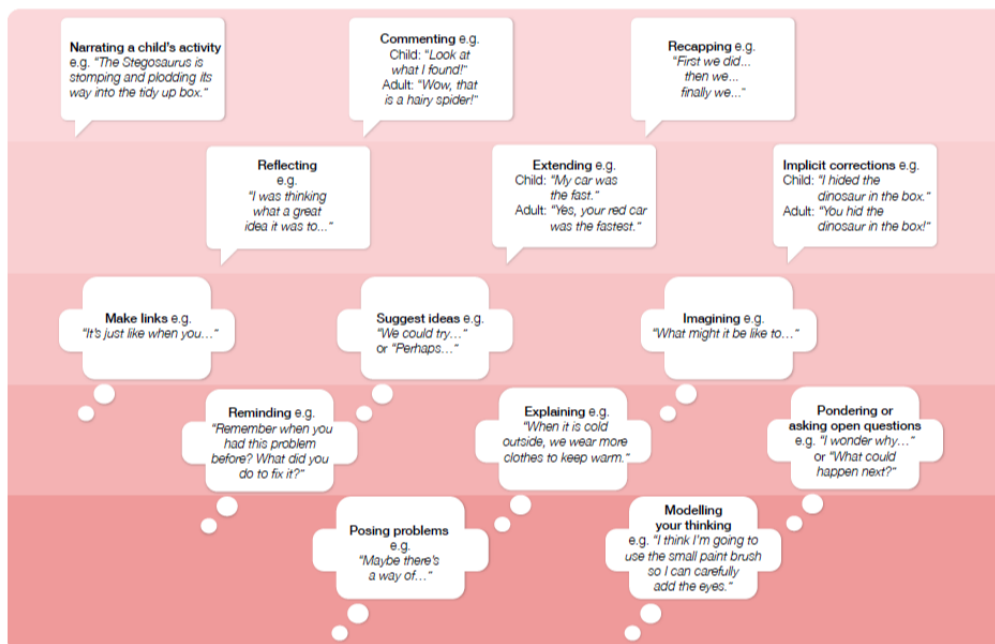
**Narrating a child's activity** e.g. *"The Stegosaurus is stomping and plodding its way into the tidy up box."*

**Commenting** e.g.
Child: *"Look at what I found!"*
Adult: *"Wow, that is a hairy spider!"*

**Recapping** e.g. *"First we did... then we... finally we..."*

**Reflecting** e.g. *"I was thinking what a great idea it was to..."*

**Extending** e.g.
Child: *"My car was the fast."*
Adult: *"Yes, your red car was the fastest."*

**Implicit corrections** e.g.
Child: *"I hided the dinosaur in the box."*
Adult: *"You hid the dinosaur in the box!"*

**Make links** e.g. *"It's just like when you..."*

**Suggest ideas** e.g. *"We could try..."* or *"Perhaps..."*

**Imagining** e.g. *"What might it be like to..."*

**Reminding** e.g. *"Remember when you had this problem before? What did you do to fix it?"*

**Explaining** e.g. *"When it is cold outside, we wear more clothes to keep warm."*

**Pondering or asking open questions** e.g. *"I wonder why..."* or *"What could happen next?"*

**Posing problems** e.g. *"Maybe there's a way of..."*

**Modelling your thinking** e.g. *"I think I'm going to use the small paint brush so I can carefully add the eyes."*